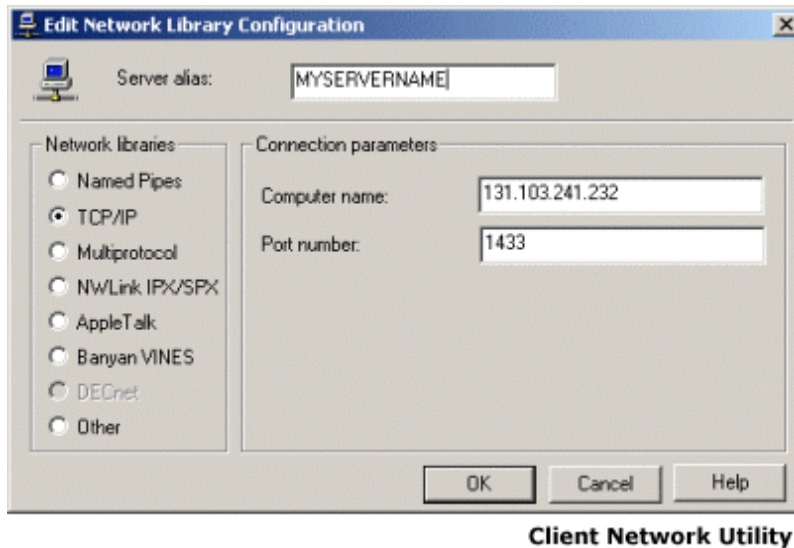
Edit Network Library Configuration

Server alias: MYSERVERNAME

Network libraries
Named Pipes
TCP/IP
Multiprotocol
NWLink IPX/SPX
AppleTalk
Banyan VINES
DECnet
Other

Connection parameters
Computer name: 131.103.241.232
Port number: 1433

OK Cancel Help

Client Network Utility